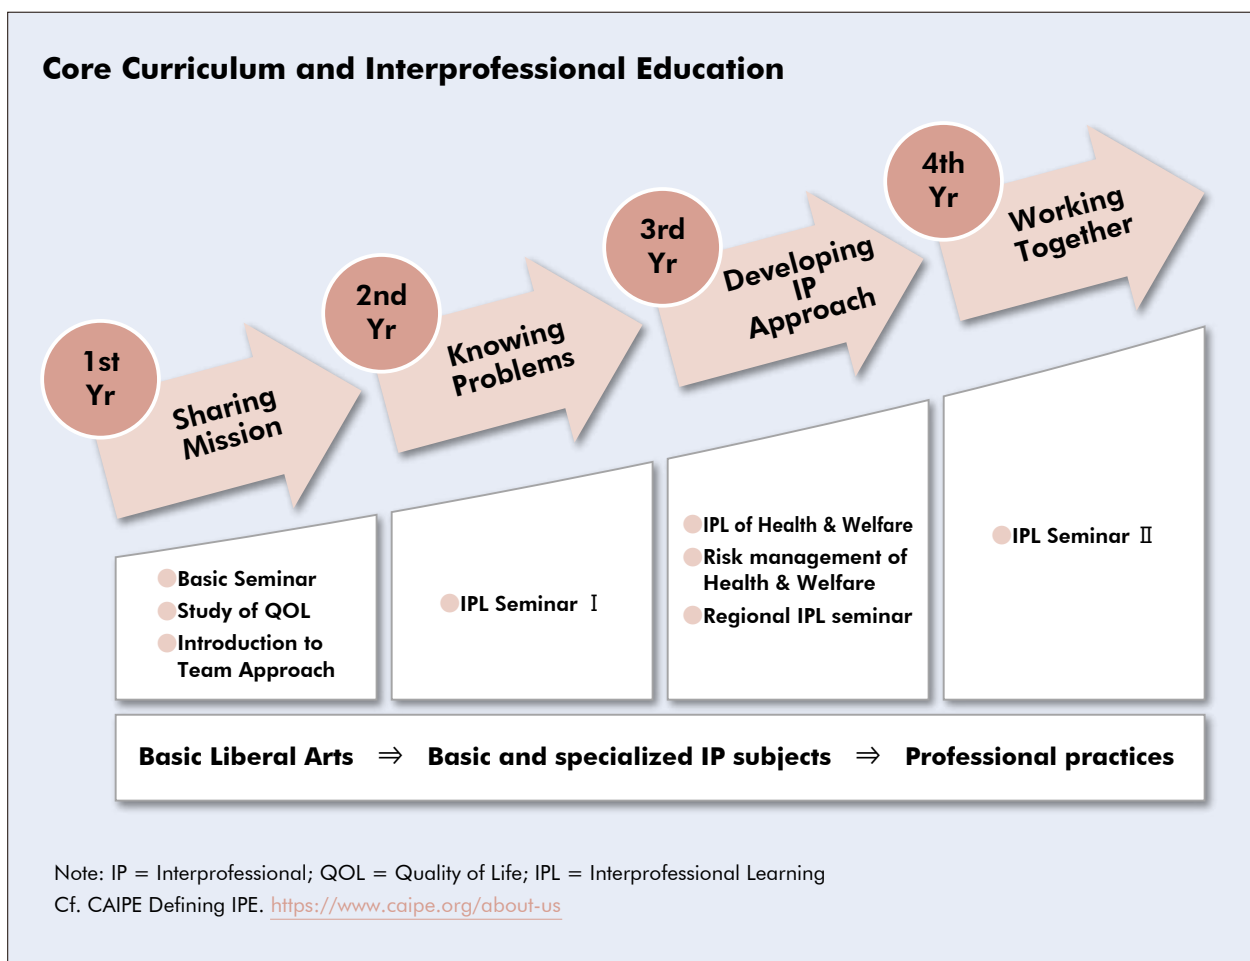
Core Curriculum and Interprofessional Education

1st Yr

Sharing Mission

2nd Yr

Knowing Problems

3rd Yr

Developing IP Approach

4th Yr

Working Together

Basic Seminar
Study of QOL
Introduction to Team Approach

IPL Seminar Ⅰ

IPL of Health & Welfare
Risk management of Health & Welfare
Regional IPL seminar

IPL Seminar Ⅱ

Basic Liberal Arts ⇒ Basic and specialized IP subjects ⇒ Professional practices

Note: IP = Interprofessional; QOL = Quality of Life; IPL = Interprofessional Learning
Cf. CAIPE Defining IPE. https://www.caipe.org/about-us